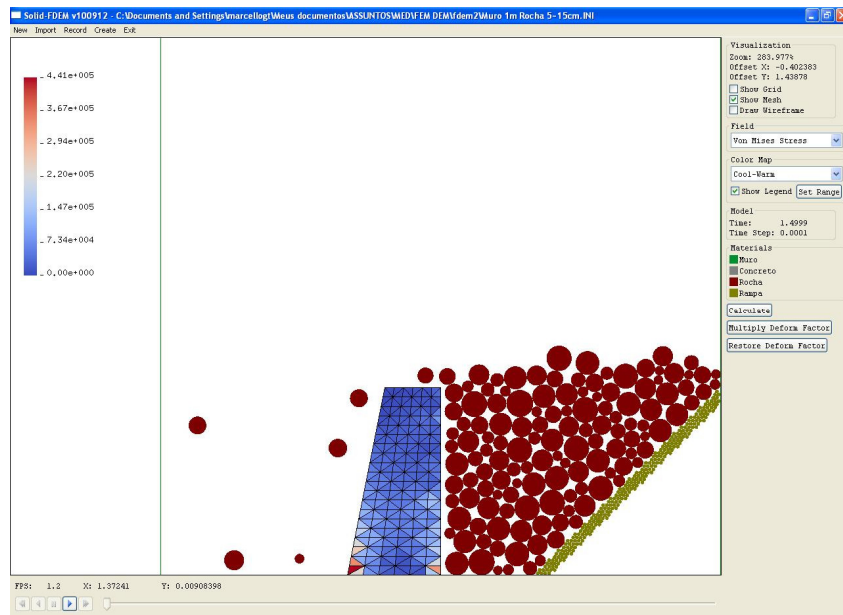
Solid-FDEM v100912 - C:\Documents and Settings\marcellogt\Meus documentos\ASSUNTOS\MED\FEM DEM\fdem2\Muro 1m Rocha 5-15cm.INI

New Import Record Create Exit

4.41e+005
3.67e+005
2.94e+005
2.20e+005
1.47e+005
7.34e+004
0.00e+000

Visualization
Zoom: 283.9774
Offset X: -0.402383
Offset Y: 1.43878
Show Grid
Show Mesh
Draw Wireframe

Field
Von Mises Stress

Color Map
Cool-Warm
Show Legend
Set Range

Model
Time: 1.4999
Time Step: 0.0001

Materials
Muro
Concreto
Rocha
Rampa

Calculate
Multiply Deform Factor
Restore Deform Factor

FPS: 1.2 X: 1.37241 Y: 0.00908398